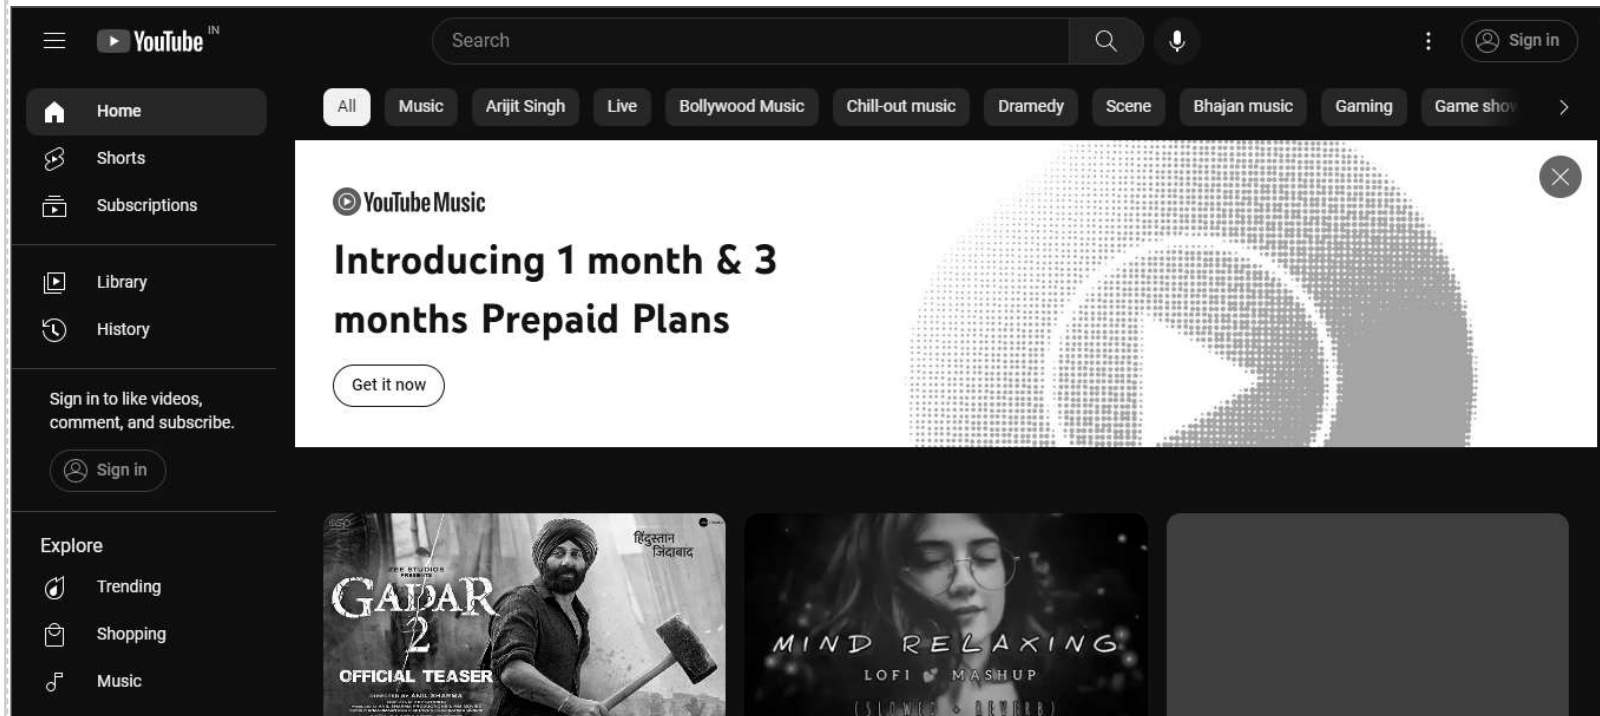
YouTube IN

Search

Sign in

Home
Shorts
Subscriptions

Library
History

Sign in to like videos, comment, and subscribe.

Sign in

Explore
Trending
Shopping
Music

All | Music | Arijit Singh | Live | Bollywood Music | Chill-out music | Dramedy | Scene | Bhajan music | Gaming | Game sho

YouTube Music

Introducing 1 month & 3 months Prepaid Plans

Get it now

ZEE STUDIOS PRESENTS
GADAR 2
OFFICIAL TEASER
DIRECTED BY ANIL SHARMA
हिंदुस्तान ज़िंदाबाद

MIND RELAXING
LOFI MASHUP
(SLOWED + REVERB)